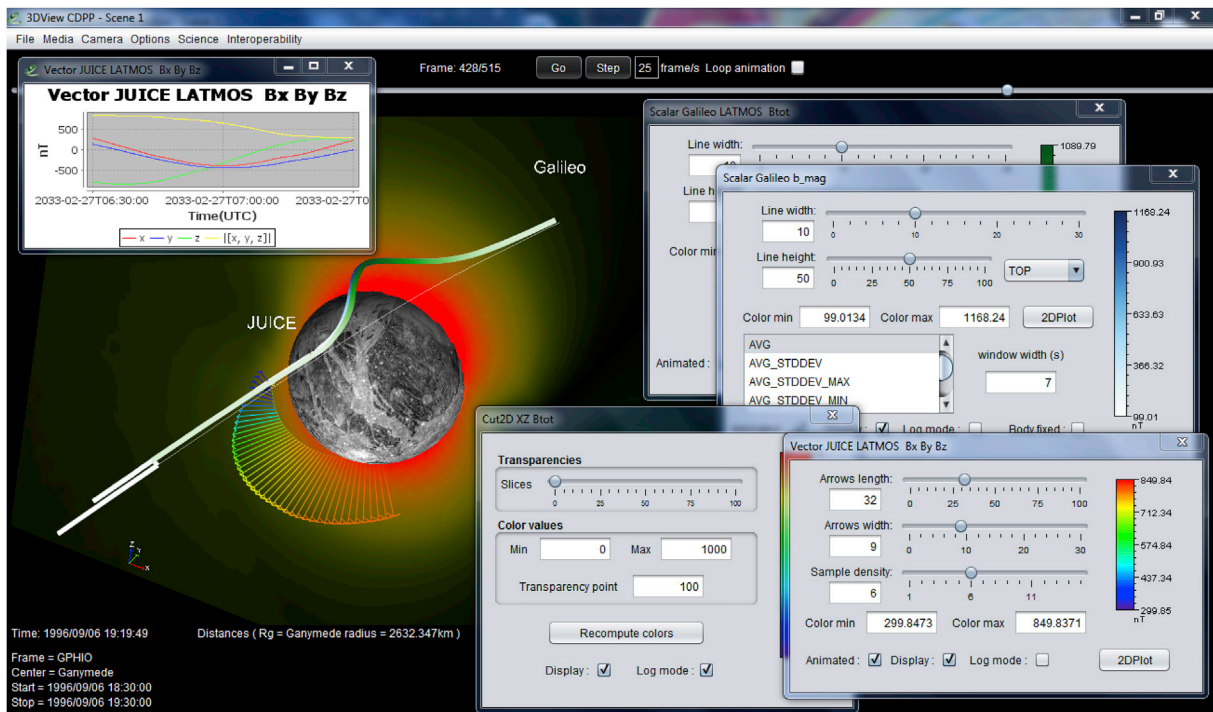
3DView CDPP - Scene 1

File Media Camera Options Science Interoperability

Vector JUICE LATMOS Bx By Bz

Vector JUICE LATMOS Bx By Bz

500
0
-500
nT

2033-02-27T06:30:00 2033-02-27T07:00:00 2033-02-27T0

Time(UTC)

x y z |[x, y, z]|

Frame: 428/515

Go Step 25 frame/s Loop animation

Galileo

JUICE

Scalar Galileo LATMOS Btot

Line width:

Line he

Color min

Animated :

1089.79

Scalar Galileo b_mag

Line width:
10
0 10 20 30

Line height:
50
0 25 50 75 100

TOP

Color min 99.0134 Color max 1168.24 2DPlot

AVG
AVG_STDDEV
AVG_STDDEV_MAX
AVG_STDDEV_MIN

window width (s)
7

Log mode : Body fixed :

1168.24
900.93
633.63
366.32
99.01
nT

Cut2D XZ Btot

Transparencies
Slices
0 25 50 75 100

Color values
Min 0 Max 1000

Transparency point 100

Recompute colors

Display : Log mode :

Vector JUICE LATMOS Bx By Bz

Arrows length:
32
0 25 50 75 100

Arrows width:
9
0 10 20 30

Sample density:
6
1 6 11

Color min 299.8473 Color max 849.8371

Animated : Display : Log mode : 2DPlot

849.84
712.34
574.84
437.34
299.85
nT

Time: 1996/09/06 19:19:49

Distances ( Rg = Ganymede radius = 2632.347km )

Frame = GPHIO
Center = Ganymede
Start = 1996/09/06 18:30:00
Stop = 1996/09/06 19:30:00